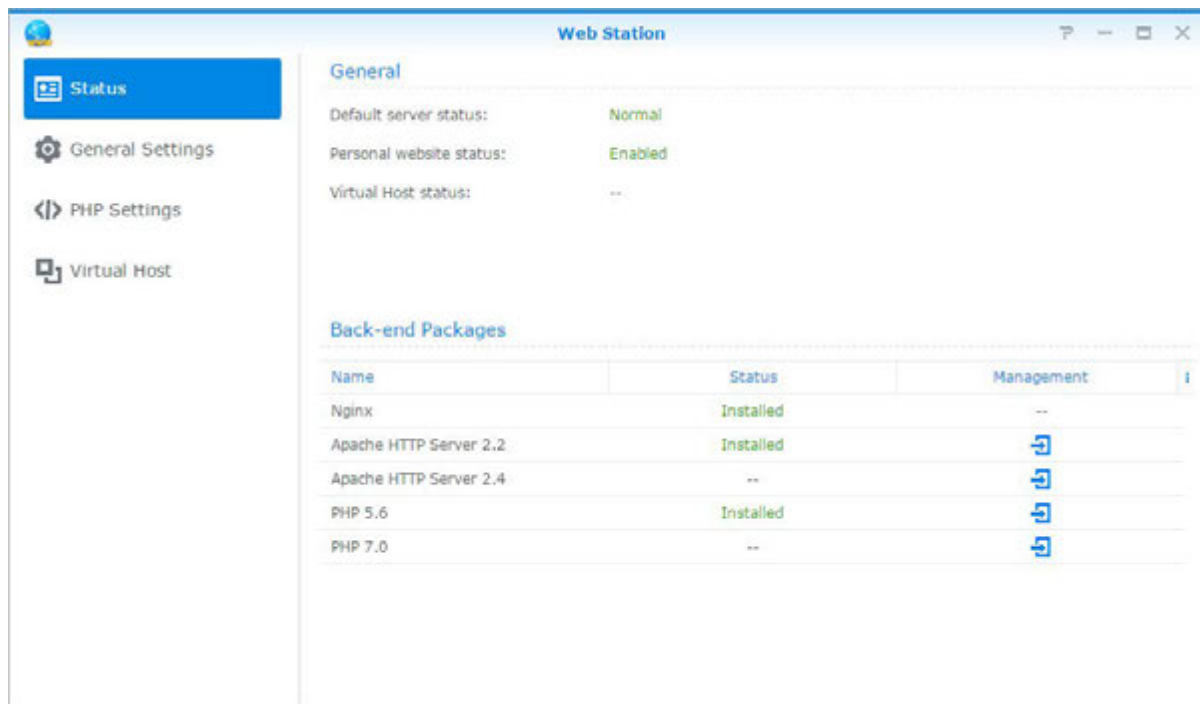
Web Station

? — □ ×

Status

General Settings

PHP Settings

Virtual Host

General

Default server status: Normal

Personal website status: Enabled

Virtual Host status: --

Back-end Packages

| Name | Status | Management |
|---|---|---|
| Nginx | Installed | -- |
| Apache HTTP Server 2.2 | Installed | |
| Apache HTTP Server 2.4 | -- | |
| PHP 5.6 | Installed | |
| PHP 7.0 | -- | |